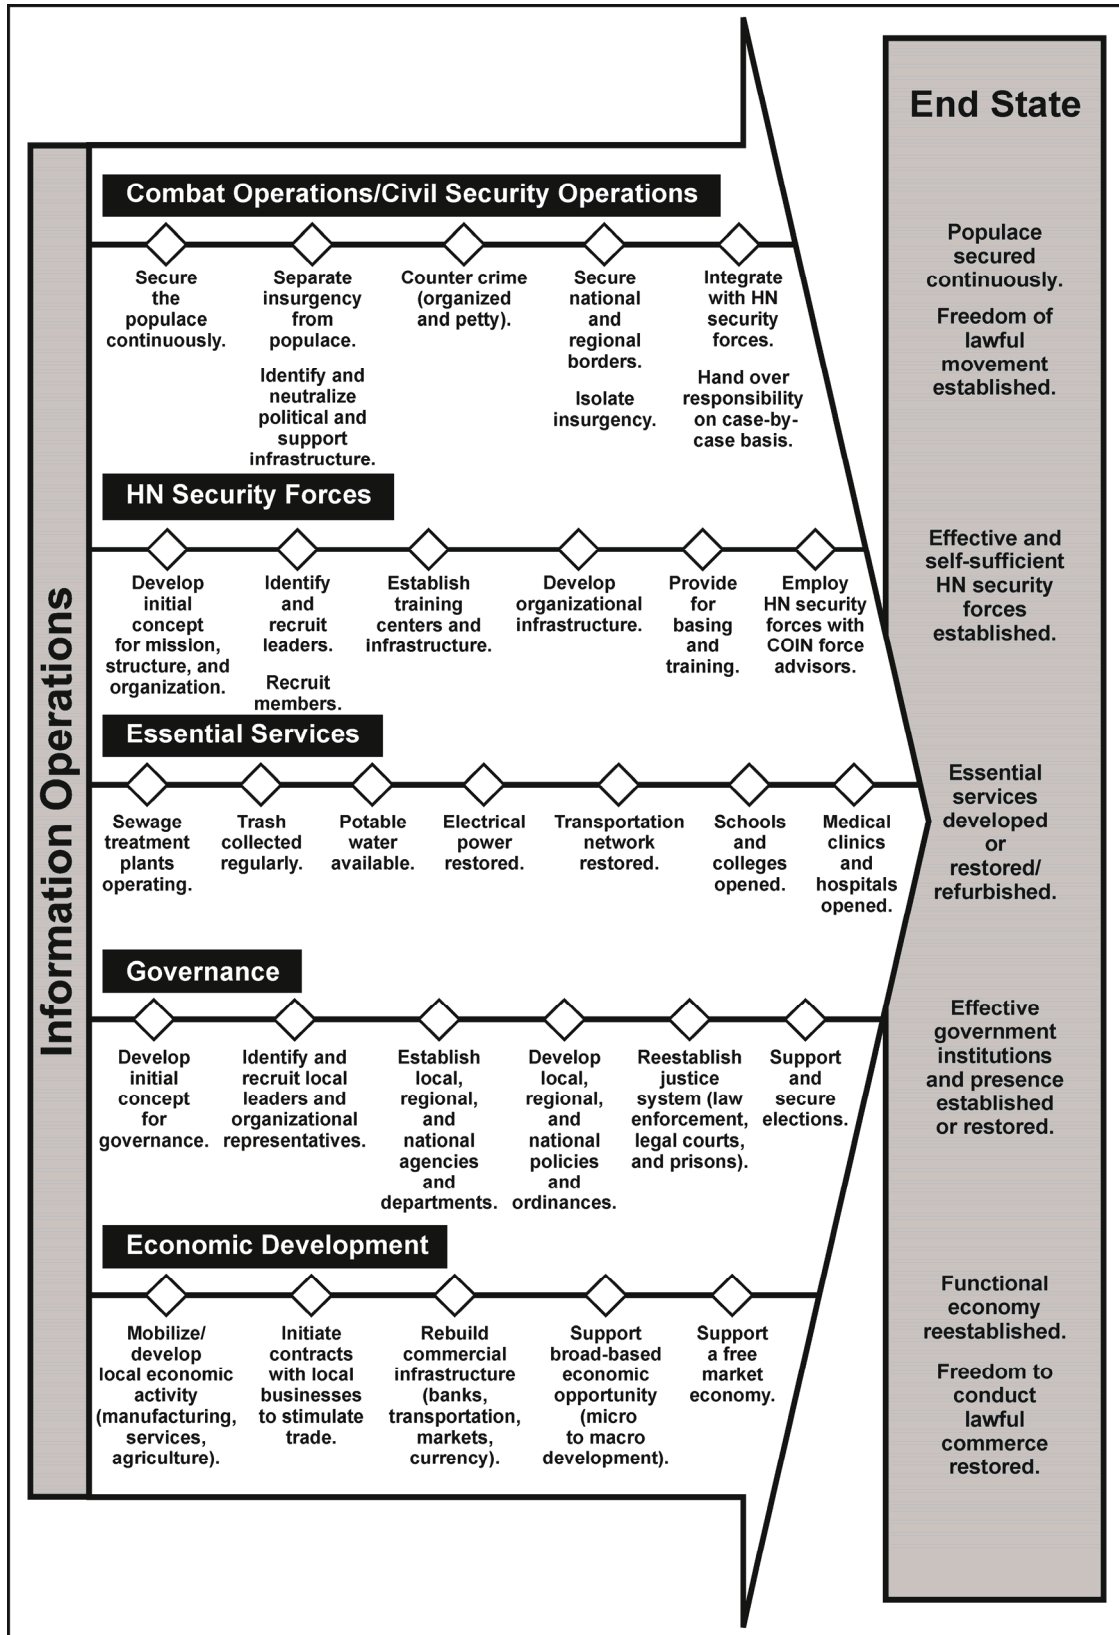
Information Operations

Combat Operations/Civil Security Operations

Secure the populace continuously.

Separate insurgency from populace.

Identify and neutralize political and support infrastructure.

Counter crime (organized and petty).

Secure national and regional borders.

Isolate insurgency.

Integrate with HN security forces.

Hand over responsibility on case-by-case basis.

HN Security Forces

Develop initial concept for mission, structure, and organization.

Identify and recruit leaders.

Recruit members.

Establish training centers and infrastructure.

Develop organizational infrastructure.

Provide for basing and training.

Employ HN security forces with COIN force advisors.

Essential Services

Sewage treatment plants operating.

Trash collected regularly.

Potable water available.

Electrical power restored.

Transportation network restored.

Schools and colleges opened.

Medical clinics and hospitals opened.

Governance

Develop initial concept for governance.

Identify and recruit local leaders and organizational representatives.

Establish local, regional, and national agencies and departments.

Develop local, regional, and national policies and ordinances.

Reestablish justice system (law enforcement, legal courts, and prisons).

Support and secure elections.

Economic Development

Mobilize/ develop local economic activity (manufacturing, services, agriculture).

Initiate contracts with local businesses to stimulate trade.

Rebuild commercial infrastructure (banks, transportation, markets, currency).

Support broad-based economic opportunity (micro to macro development).

Support a free market economy.

End State

Populace secured continuously.

Freedom of lawful movement established.

Effective and self-sufficient HN security forces established.

Essential services developed or restored/ refurbished.

Effective government institutions and presence established or restored.

Functional economy reestablished.

Freedom to conduct lawful commerce restored.